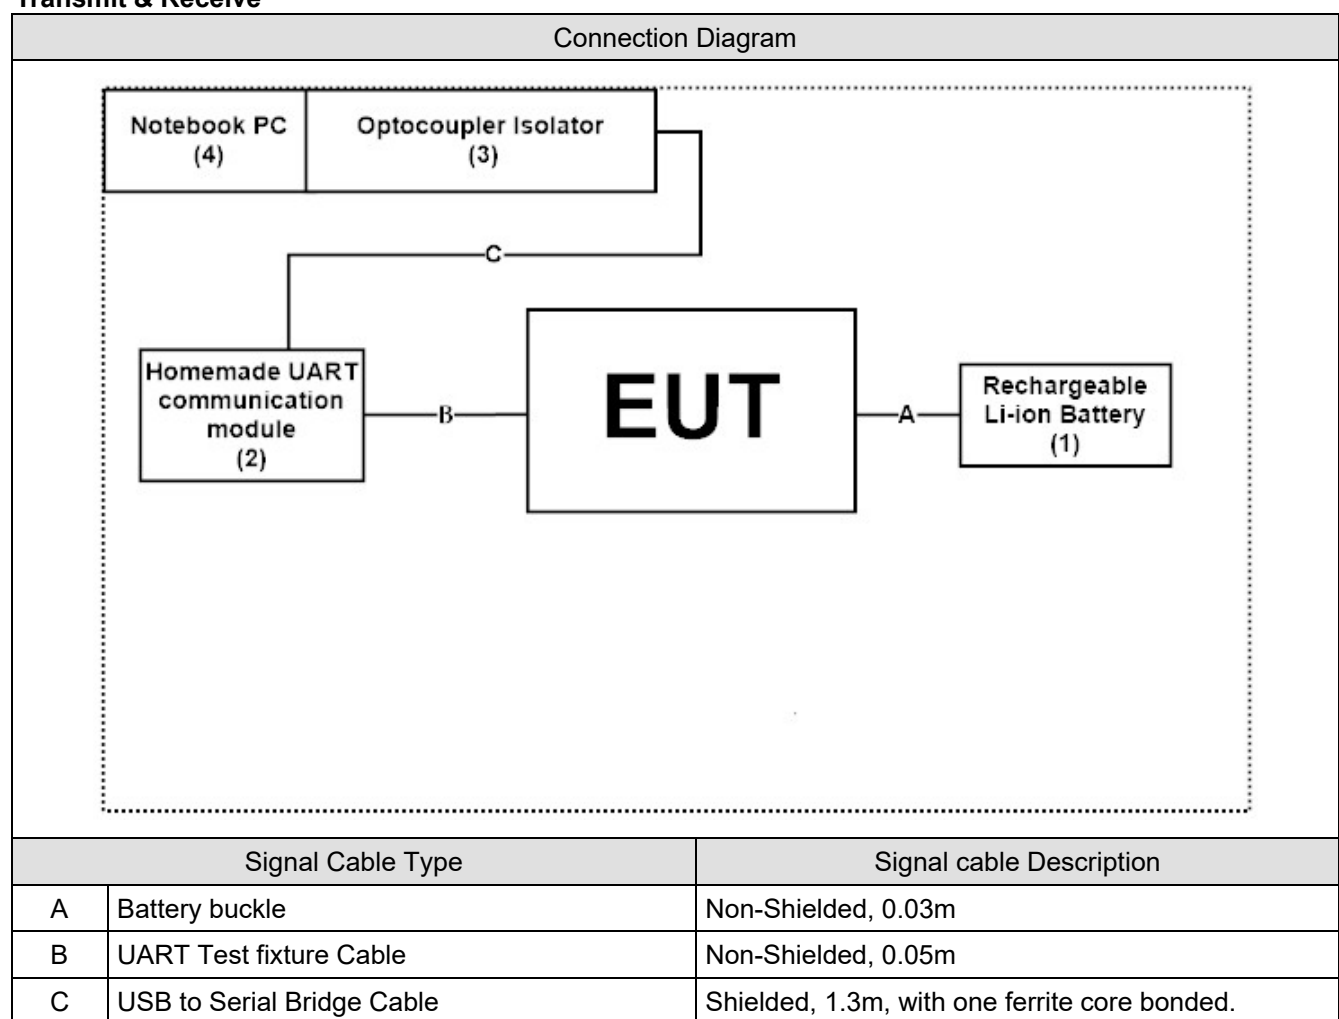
Transmit & Receive

Connection Diagram

Notebook PC (4)

Optocoupler Isolator (3)

C

Homemade UART communication module (2)

B

EUT

A

Rechargeable Li-ion Battery (1)

| Signal Cable Type | | Signal cable Description |
|---|---|---|
| A | Battery buckle | Non-Shielded, 0.03m |
| B | UART Test fixture Cable | Non-Shielded, 0.05m |
| C | USB to Serial Bridge Cable | Shielded, 1.3m, with one ferrite core bonded. |